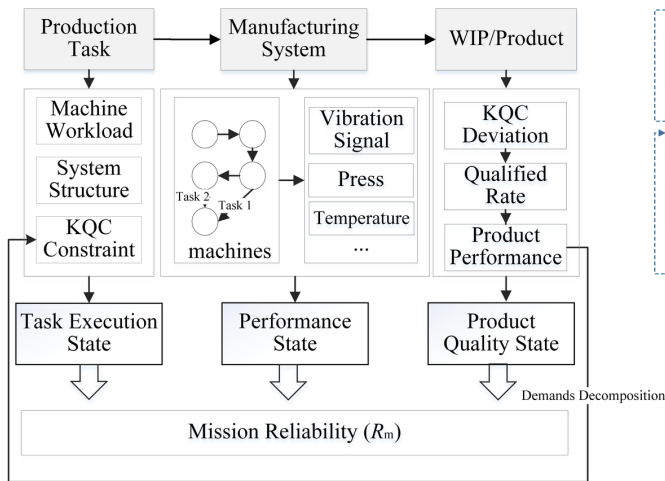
Production Task

Manufacturing System

WIP/Product

Machine Workload

System Structure

KQC Constraint

Task 2

Task 1

machines

Vibration Signal

Press

Temperature

...

KQC Deviation

Qualified Rate

Product Performance

Task Execution State

Performance State

Product Quality State

Demands Decomposition

Mission Reliability ($R_m$)